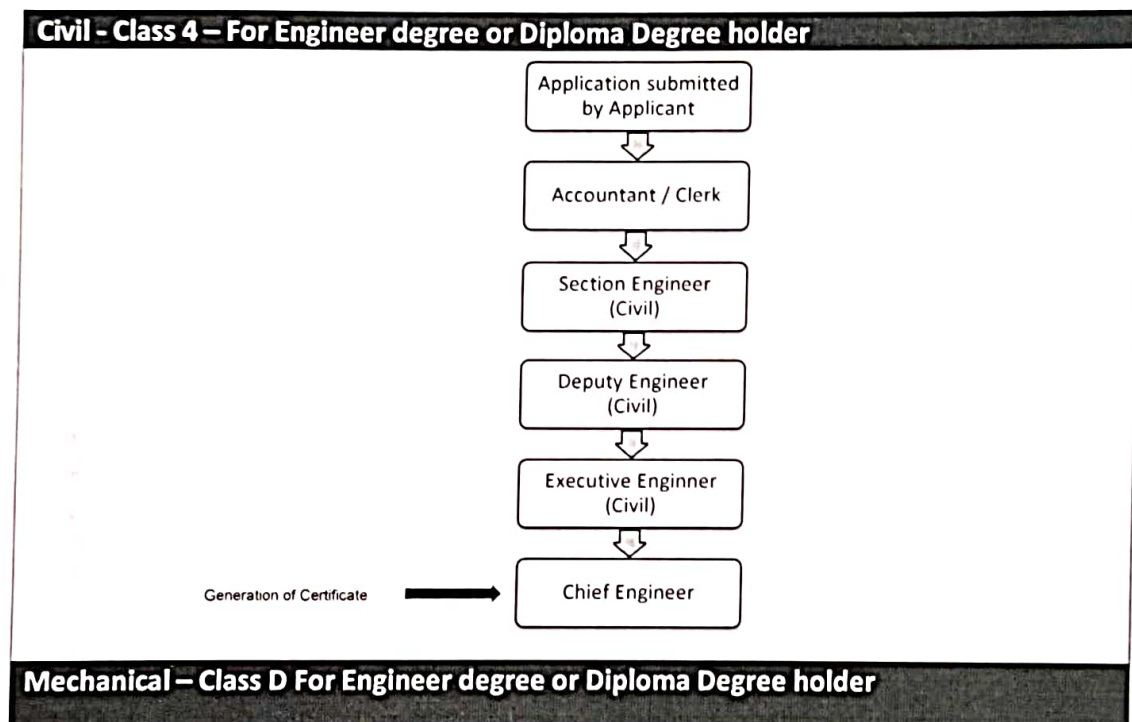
Civil - Class 4 – For Engineer degree or Diploma Degree holder

Application submitted by Applicant

Accountant / Clerk

Section Engineer (Civil)

Deputy Engineer (Civil)

Executive Enginner (Civil)

Generation of Certificate

Chief Engineer

Mechanical – Class D For Engineer degree or Diploma Degree holder